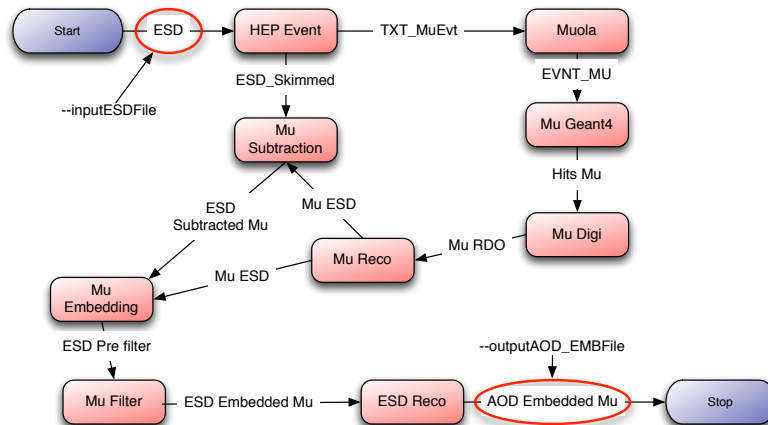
Start

ESD

HEP Event

TXT_MuEvt

Muola

--inputESDFile

ESD_Skimmed

EVNT_MU

Mu Subtraction

Mu Geant4

Hits Mu

ESD Subtracted Mu

Mu ESD

Mu Reco

Mu RDO

Mu Digi

Mu ESD

Mu Embedding

ESD Pre filter

--outputAOD_EMBFile

Mu Filter

ESD Embedded Mu

ESD Reco

AOD Embedded Mu

Stop